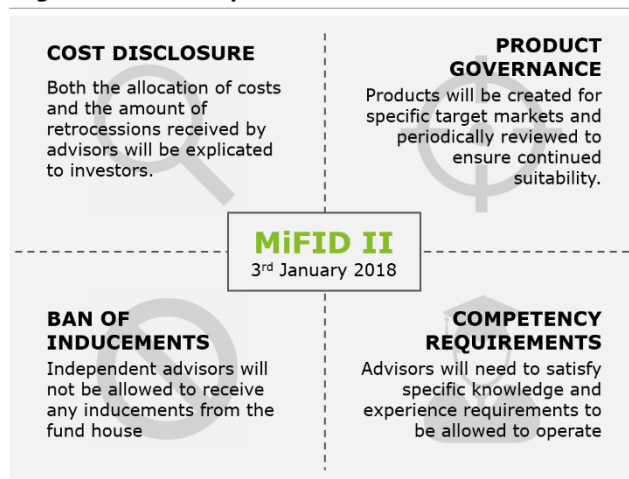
COST DISCLOSURE

Both the allocation of costs and the amount of retrocessions received by advisors will be explicated to investors.

PRODUCT GOVERNANCE

Products will be created for specific target markets and periodically reviewed to ensure continued suitability.

MiFID II
3rd January 2018

BAN OF INDUCEMENTS

Independent advisors will not be allowed to receive any inducements from the fund house

COMPETENCY REQUIREMENTS

Advisors will need to satisfy specific knowledge and experience requirements to be allowed to operate